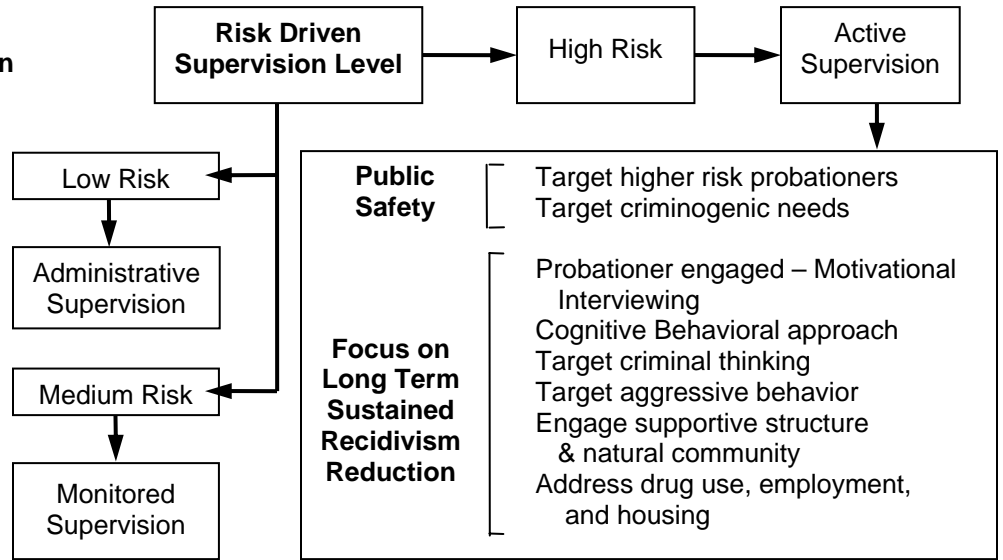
n

Risk Driven Supervision Level

High Risk

Active Supervision

Low Risk

Administrative Supervision

Medium Risk

Monitored Supervision

Public Safety

Target higher risk probationers
Target criminogenic needs

Focus on Long Term Sustained Recidivism Reduction

Probationer engaged – Motivational Interviewing
Cognitive Behavioral approach
Target criminal thinking
Target aggressive behavior
Engage supportive structure & natural community
Address drug use, employment, and housing